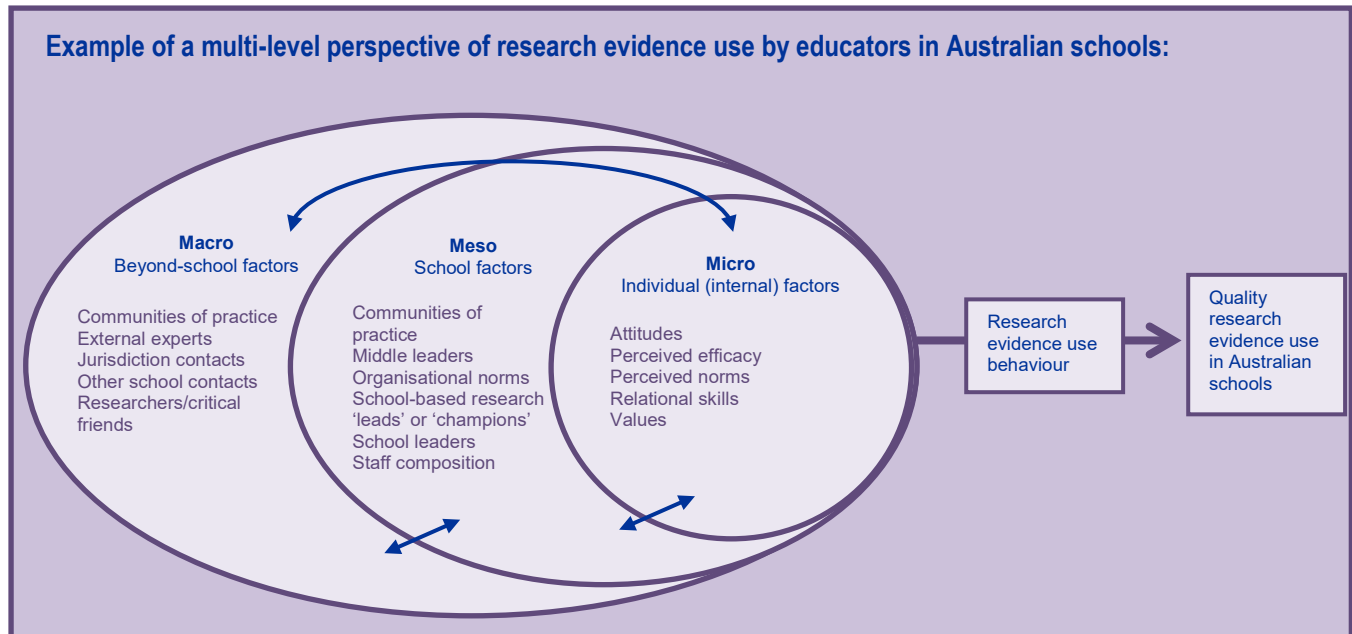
Example of a multi-level perspective of research evidence use by educators in Australian schools:

Macro
Beyond-school factors

Communities of practice
External experts
Jurisdiction contacts
Other school contacts
Researchers/critical friends

Meso
School factors

Communities of practice
Middle leaders
Organisational norms
School-based research 'leads' or 'champions'
School leaders
Staff composition

Micro
Individual (internal) factors

Attitudes
Perceived efficacy
Perceived norms
Relational skills
Values

Research evidence use behaviour

Quality research evidence use in Australian schools